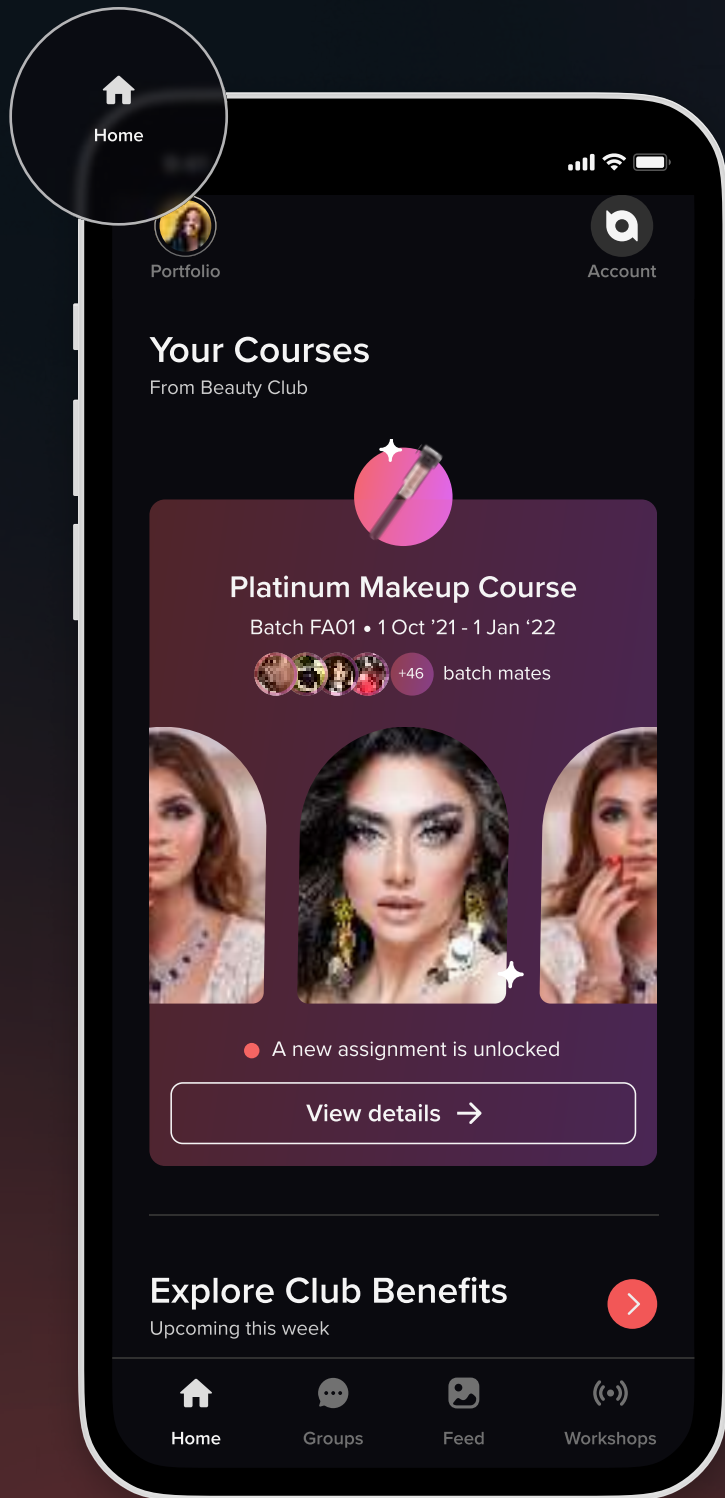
Home

Portfolio

Account

Your Courses
From Beauty Club

Platinum Makeup Course
Batch FA01 • 1 Oct '21 - 1 Jan '22
+46 batch mates

A new assignment is unlocked

View details →

Explore Club Benefits
Upcoming this week

Home
Groups
Feed
Workshops